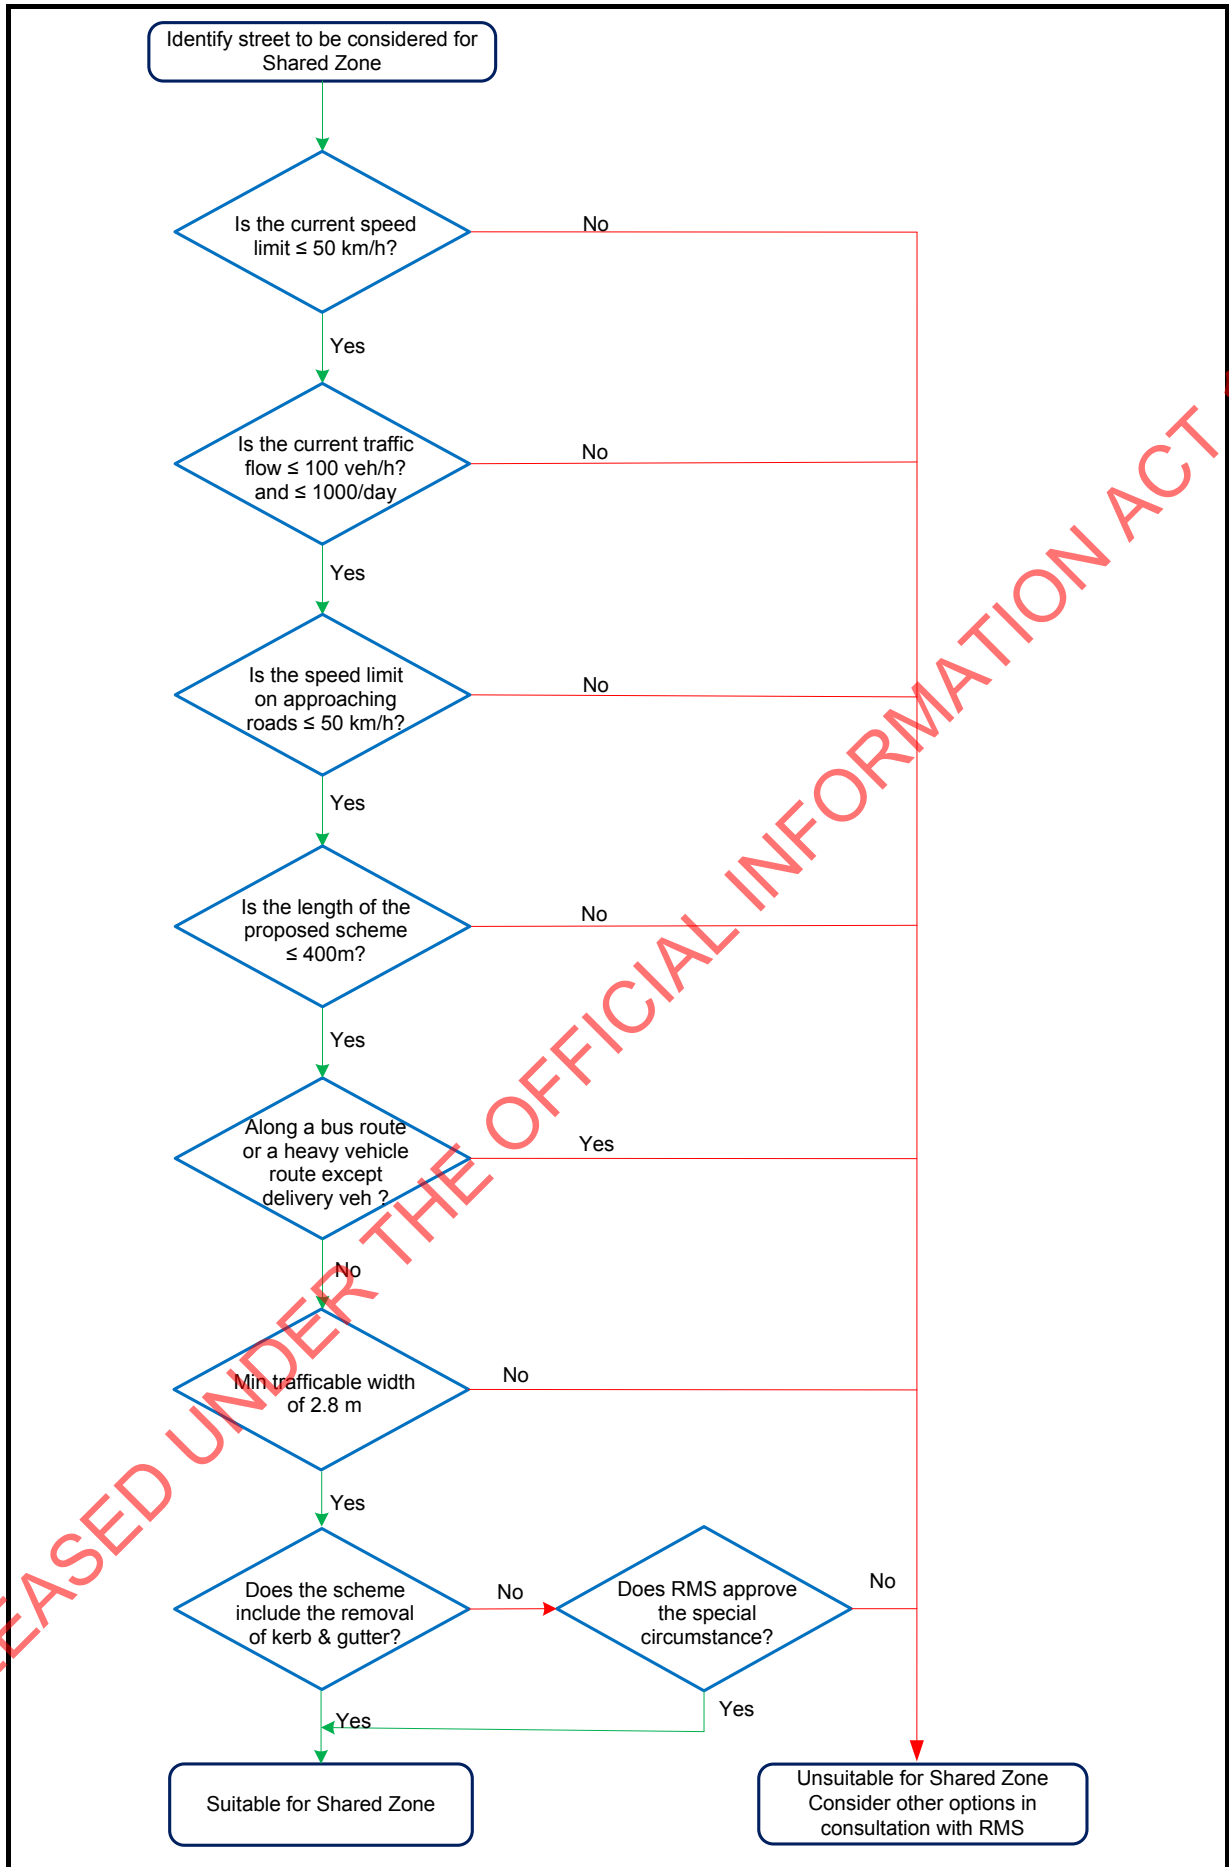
Identify street to be considered for Shared Zone

Is the current speed limit ≤ 50 km/h?

No

Yes

Is the current traffic flow ≤ 100 veh/h? and ≤ 1000/day

No

Yes

Is the speed limit on approaching roads ≤ 50 km/h?

No

Yes

Is the length of the proposed scheme ≤ 400m?

No

Yes

Along a bus route or a heavy vehicle route except delivery veh ?

Yes

No

Min trafficable width of 2.8 m

No

Yes

Does the scheme include the removal of kerb & gutter?

No

Does RMS approve the special circumstance?

No

Yes

Yes

Suitable for Shared Zone

Unsuitable for Shared Zone Consider other options in consultation with RMS

EASED UNDER THE OFFICIAL INFORMATION ACT